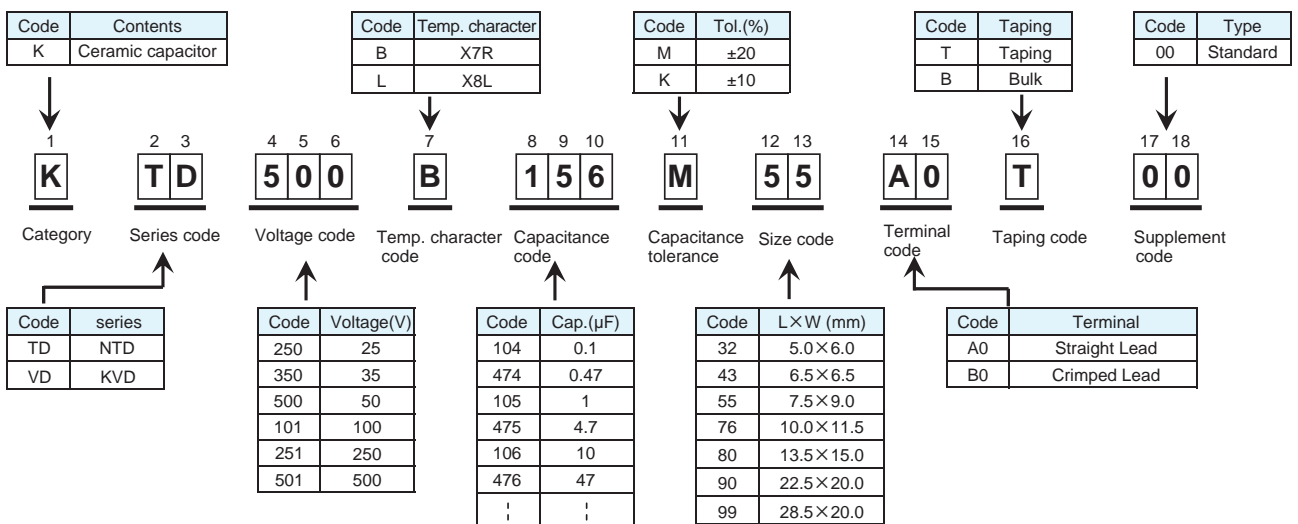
| Code | Contents |
|---|---|
| K | Ceramic capacitor |

| Code | Temp. character |
|---|---|
| B | X7R |
| L | X8L |

| Code | Tol.(%) |
|---|---|
| M | ±20 |
| K | ±10 |

| Code | Taping |
|---|---|
| T | Taping |
| B | Bulk |

| Code | Type |
|---|---|
| 00 | Standard |

1 K
2 3 T D
4 5 6 5 0 0
7 B
8 9 10 1 5 6
11 M
12 13 5 5
14 15 A 0
16 T
17 18 0 0

Category

Series code

Voltage code

Temp. character code

Capacitance code

Capacitance tolerance

Size code

Terminal code

Taping code

Supplement code

| Code | series |
|---|---|
| TD | NTD |
| VD | KVD |

| Code | Voltage(V) |
|---|---|
| 250 | 25 |
| 350 | 35 |
| 500 | 50 |
| 101 | 100 |
| 251 | 250 |
| 501 | 500 |

| Code | Cap.(μF) |
|---|---|
| 104 | 0.1 |
| 474 | 0.47 |
| 105 | 1 |
| 475 | 4.7 |
| 106 | 10 |
| 476 | 47 |
| ⋮ | ⋮ |

| Code | L×W (mm) |
|---|---|
| 32 | 5.0×6.0 |
| 43 | 6.5×6.5 |
| 55 | 7.5×9.0 |
| 76 | 10.0×11.5 |
| 80 | 13.5×15.0 |
| 90 | 22.5×20.0 |
| 99 | 28.5×20.0 |

| Code | Terminal |
|---|---|
| A0 | Straight Lead |
| B0 | Crimped Lead |